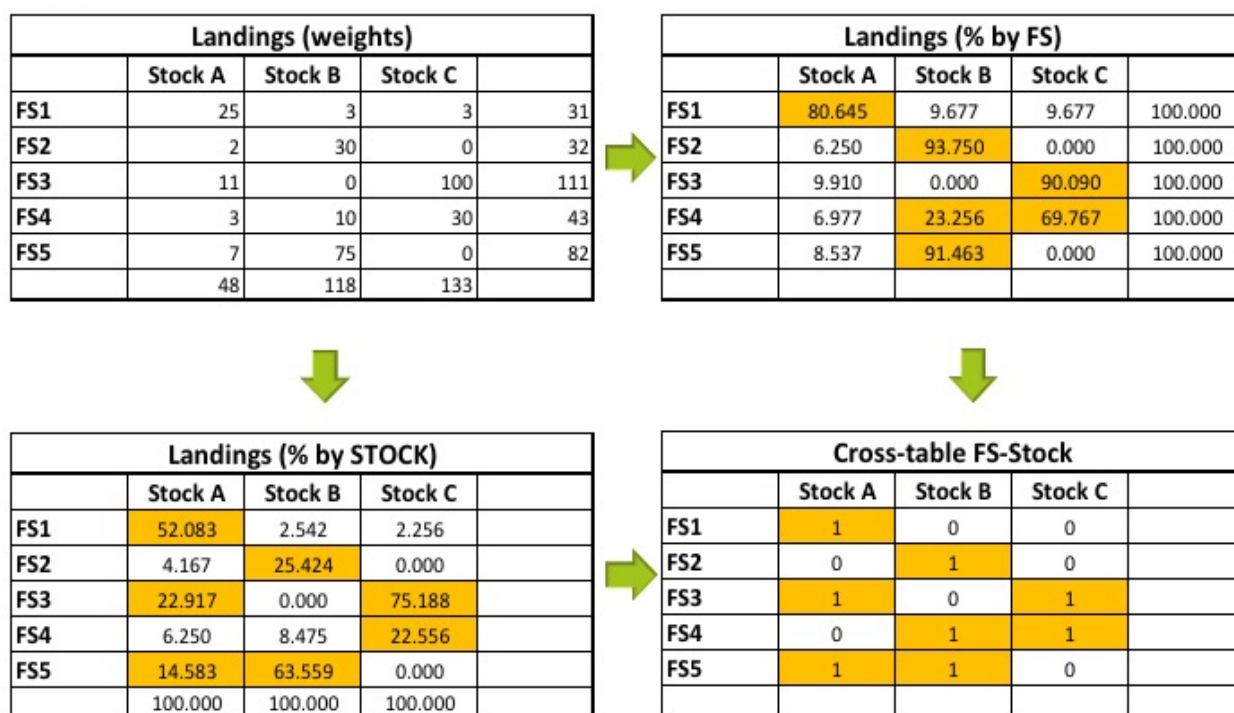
| Landings (weights) | | | | |
|---|---|---|---|---|
| | Stock A | Stock B | Stock C | |
| FS1 | 25 | 3 | 3 | 31 |
| FS2 | 2 | 30 | 0 | 32 |
| FS3 | 11 | 0 | 100 | 111 |
| FS4 | 3 | 10 | 30 | 43 |
| FS5 | 7 | 75 | 0 | 82 |
| | 48 | 118 | 133 | |

| Landings (% by FS) | | | | |
|---|---|---|---|---|
| | Stock A | Stock B | Stock C | |
| FS1 | 80.645 | 9.677 | 9.677 | 100.000 |
| FS2 | 6.250 | 93.750 | 0.000 | 100.000 |
| FS3 | 9.910 | 0.000 | 90.090 | 100.000 |
| FS4 | 6.977 | 23.256 | 69.767 | 100.000 |
| FS5 | 8.537 | 91.463 | 0.000 | 100.000 |
| | | | | |

| Landings (% by STOCK) | | | | |
|---|---|---|---|---|
| | Stock A | Stock B | Stock C | |
| FS1 | 52.083 | 2.542 | 2.256 | |
| FS2 | 4.167 | 25.424 | 0.000 | |
| FS3 | 22.917 | 0.000 | 75.188 | |
| FS4 | 6.250 | 8.475 | 22.556 | |
| FS5 | 14.583 | 63.559 | 0.000 | |
| | 100.000 | 100.000 | 100.000 | |

| Cross-table FS-Stock | | | | |
|---|---|---|---|---|
| | Stock A | Stock B | Stock C | |
| FS1 | 1 | 0 | 0 | |
| FS2 | 0 | 1 | 0 | |
| FS3 | 1 | 0 | 1 | |
| FS4 | 0 | 1 | 1 | |
| FS5 | 1 | 1 | 0 | |
| | | | | |